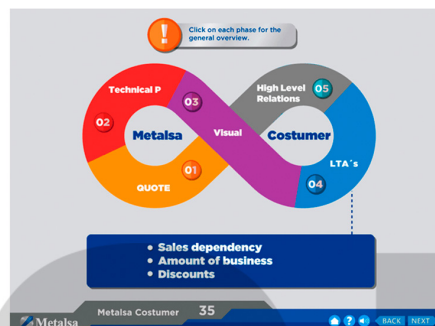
Click on each phase for the general overview.

Technical P

03

High Level Relations

05

02

Metalsa

Visual

Costumer

LTA´s

01

04

QUOTE

• Sales dependency
• Amount of business
• Discounts

Metalsa Costumer 35

Metalsa

BACK NEXT